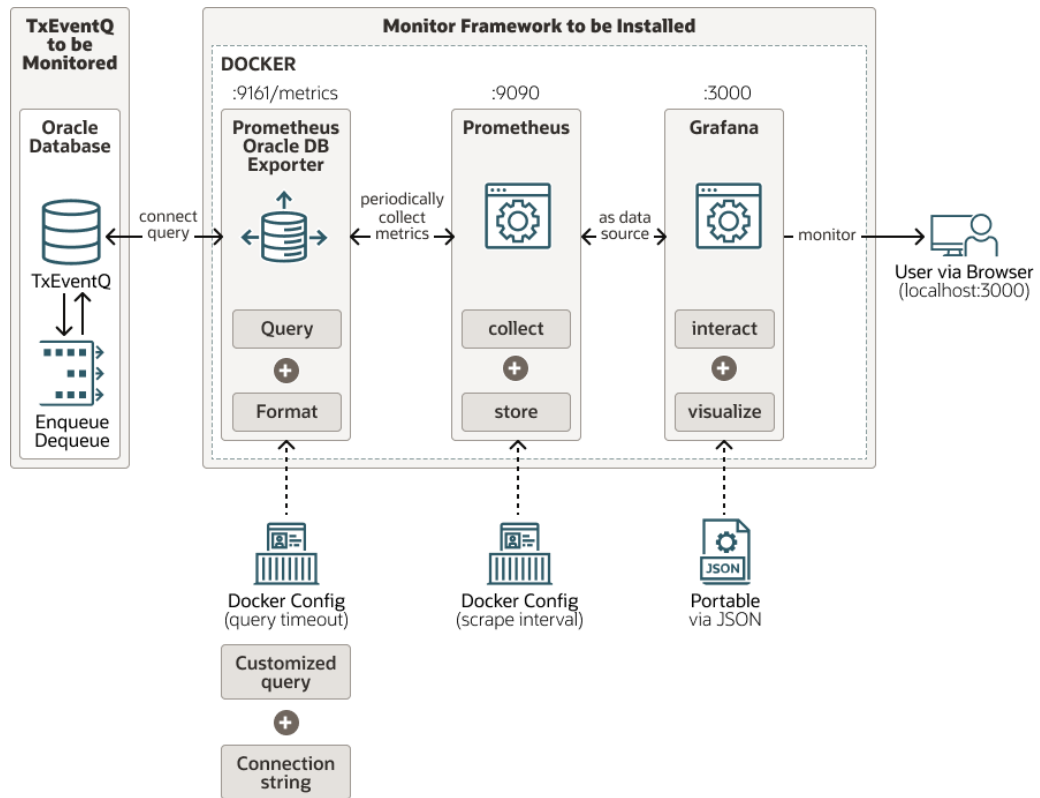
TxEventQ to be Monitored

Oracle Database

TxEventQ

Enqueue Dequeue

connect query

Monitor Framework to be Installed

DOCKER

:9161/metrics

Prometheus Oracle DB Exporter

Query

Format

periodically collect metrics

:9090

Prometheus

collect

store

as data source

:3000

Grafana

interact

visualize

monitor

User via Browser (localhost:3000)

Docker Config (query timeout)

Customized query

Connection string

Docker Config (scrape interval)

JSON

Portable via JSON